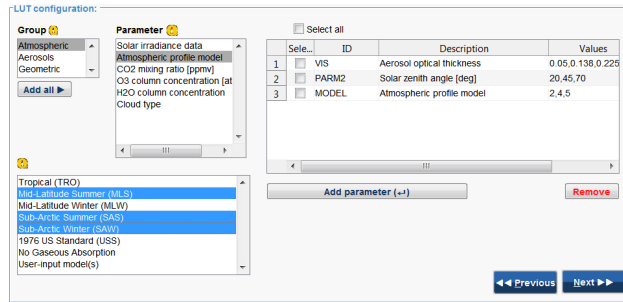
LUT configuration:

Group
Atmospheric
Aerosols
Geometric
Add all ▶

Parameter
Solar irradiance data
Atmospheric profile model
CO2 mixing ratio [ppmv]
O3 column concentration [at
H2O column concentration
Cloud type

Select all

| | Sele... | ID | Description | Values |
|---|---|---|---|---|
| 1 | | VIS | Aerosol optical thickness | 0.05,0.138,0.225 |
| 2 | | PARM2 | Solar zenith angle [deg] | 20,45,70 |
| 3 | | MODEL | Atmospheric profile model | 2,4,5 |

Tropical (TRO)
Mid-Latitude Summer (MLS)
Mid-Latitude Winter (MLW)
Sub-Arctic Summer (SAS)
Sub-Arctic Winter (SAW)
1976 US Standard (USS)
No Gaseous Absorption
User-input model(s)

Add parameter (↵)

Remove

◀◀ Previous

Next ▶▶